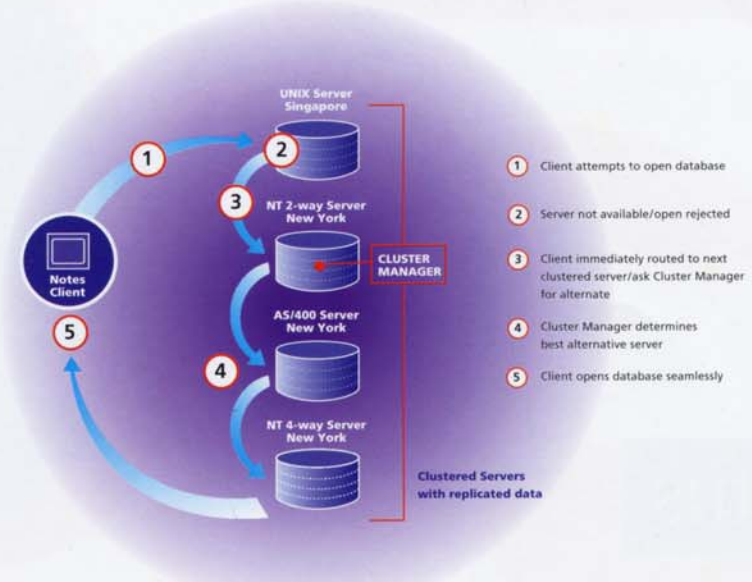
UNIX Server
Singapore

1

2

3

NT 2-way Server
New York

Notes
Client

CLUSTER
MANAGER

5

AS/400 Server
New York

4

NT 4-way Server
New York

Clustered Servers
with replicated data

1 Client attempts to open database

2 Server not available/open rejected

3 Client immediately routed to next clustered server/ask Cluster Manager for alternate

4 Cluster Manager determines best alternative server

5 Client opens database seamlessly